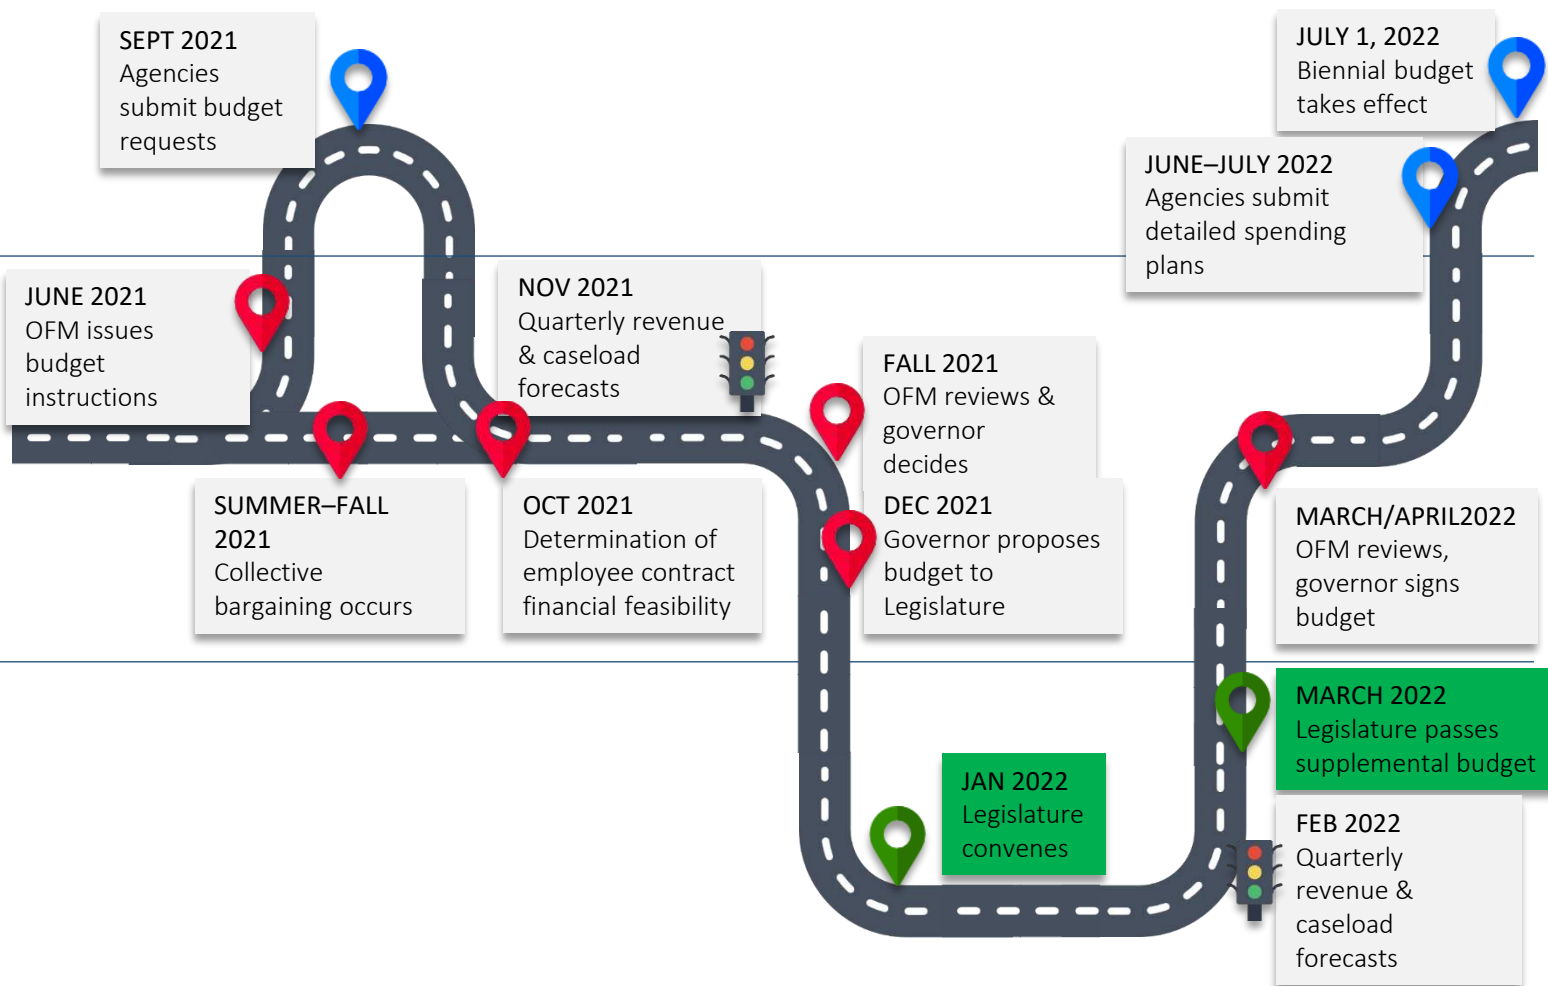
SEPT 2021
Agencies submit budget requests

JUNE 2021
OFM issues budget instructions

SUMMER–FALL 2021
Collective bargaining occurs

NOV 2021
Quarterly revenue & caseload forecasts

OCT 2021
Determination of employee contract financial feasibility

FALL 2021
OFM reviews & governor decides

DEC 2021
Governor proposes budget to Legislature

JAN 2022
Legislature convenes

FEB 2022
Quarterly revenue & caseload forecasts

MARCH 2022
Legislature passes supplemental budget

MARCH/APRIL2022
OFM reviews, governor signs budget

JUNE–JULY 2022
Agencies submit detailed spending plans

JULY 1, 2022
Biennial budget takes effect